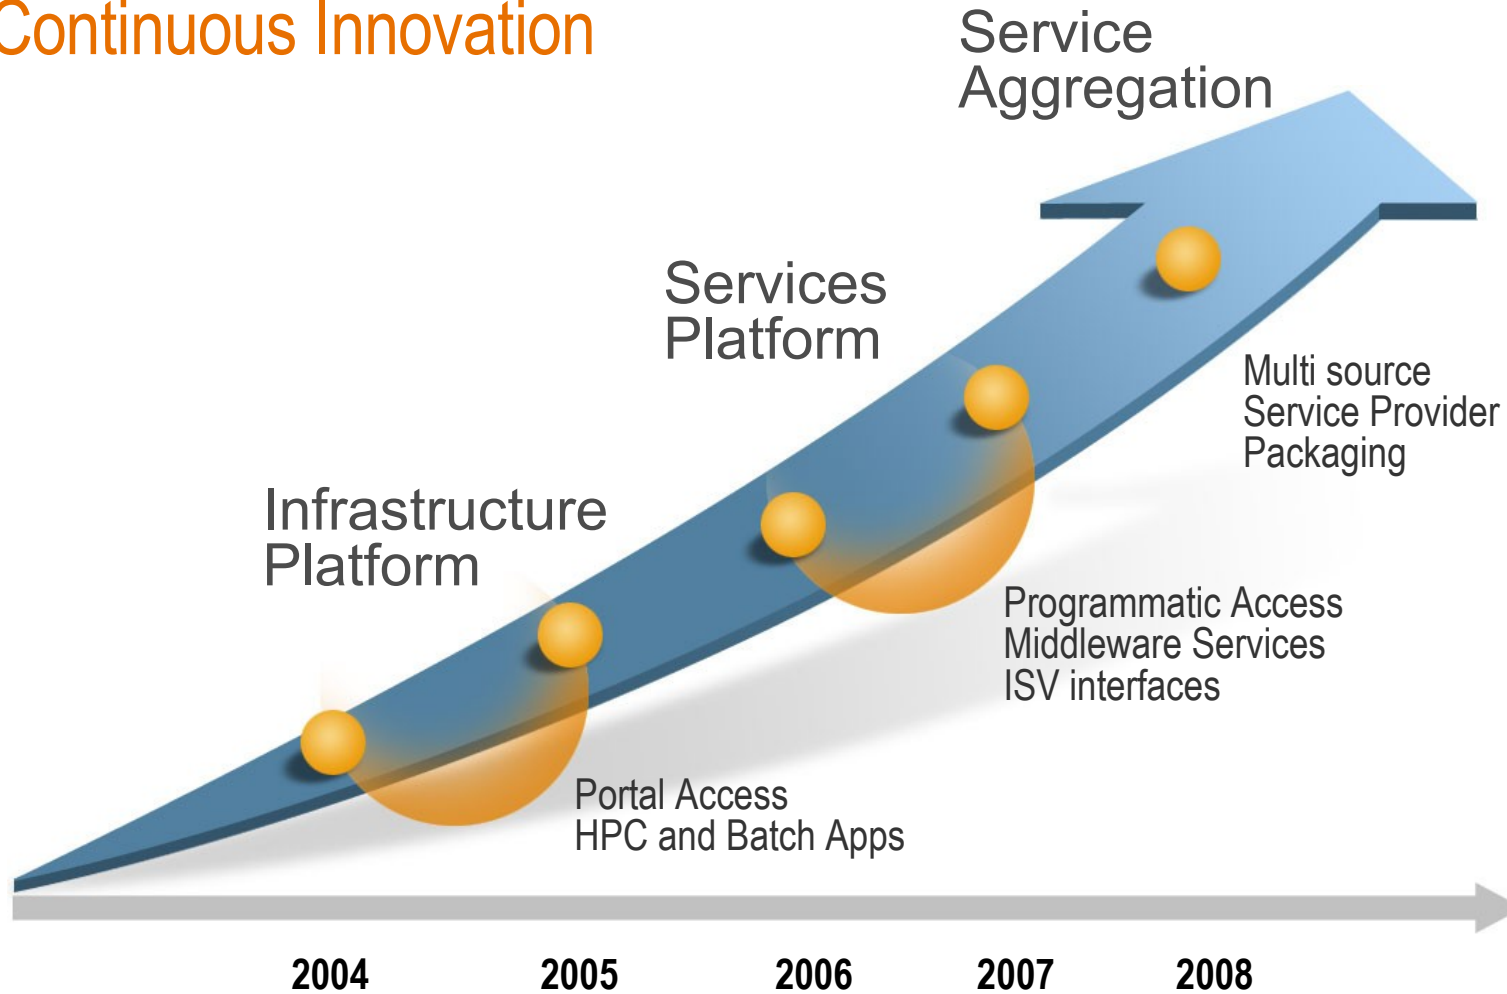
Continuous Innovation

Service Aggregation

Services Platform

Infrastructure Platform

Multi source
Service Provider
Packaging

Programmatic Access
Middleware Services
ISV interfaces

Portal Access
HPC and Batch Apps

2004

2005

2006

2007

2008